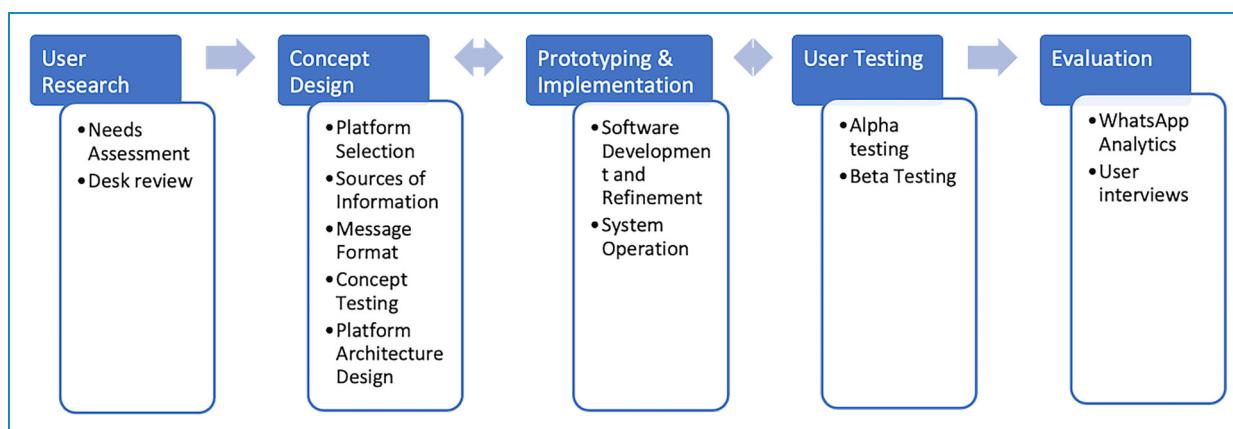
User Research

- Needs Assessment
- Desk review

Concept Design

- Platform Selection
- Sources of Information
- Message Format
- Concept Testing
- Platform Architecture Design

Prototyping & Implementation

- Software Developmen t and Refinement
- System Operation

User Testing

- Alpha testing
- Beta Testing

Evaluation

- WhatsApp Analytics
- User interviews